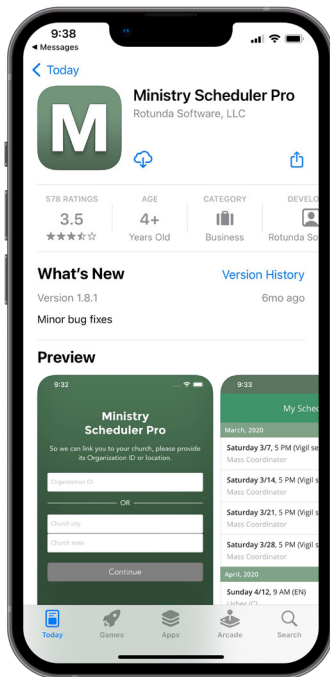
9:38
◂ Messages

< Today

M

Ministry Scheduler Pro
Rotunda Software, LLC

578 RATINGS
3.5
★★★☆☆

AGE
4+
Years Old

CATEGORY
Business

DEVELO
Rotunda So

What's New
Version History
Version 1.8.1
6mo ago
Minor bug fixes

Preview

9:32
Ministry Scheduler Pro
So we can link you to your church, please provide its Organization ID or location.
Organization ID
OR
Church city
Church state
Continue

9:33
My Sche
March, 2020
Saturday 3/7, 5 PM (Vigil s
Mass Coordinator
Saturday 3/14, 5 PM (Vigil s
Mass Coordinator
Saturday 3/21, 5 PM (Vigil s
Mass Coordinator
Saturday 3/28, 5 PM (Vigil s
Mass Coordinator
April, 2020
Sunday 4/12, 9 AM (EN)
Usher (C)

Today
Games
Apps
Arcade
Search